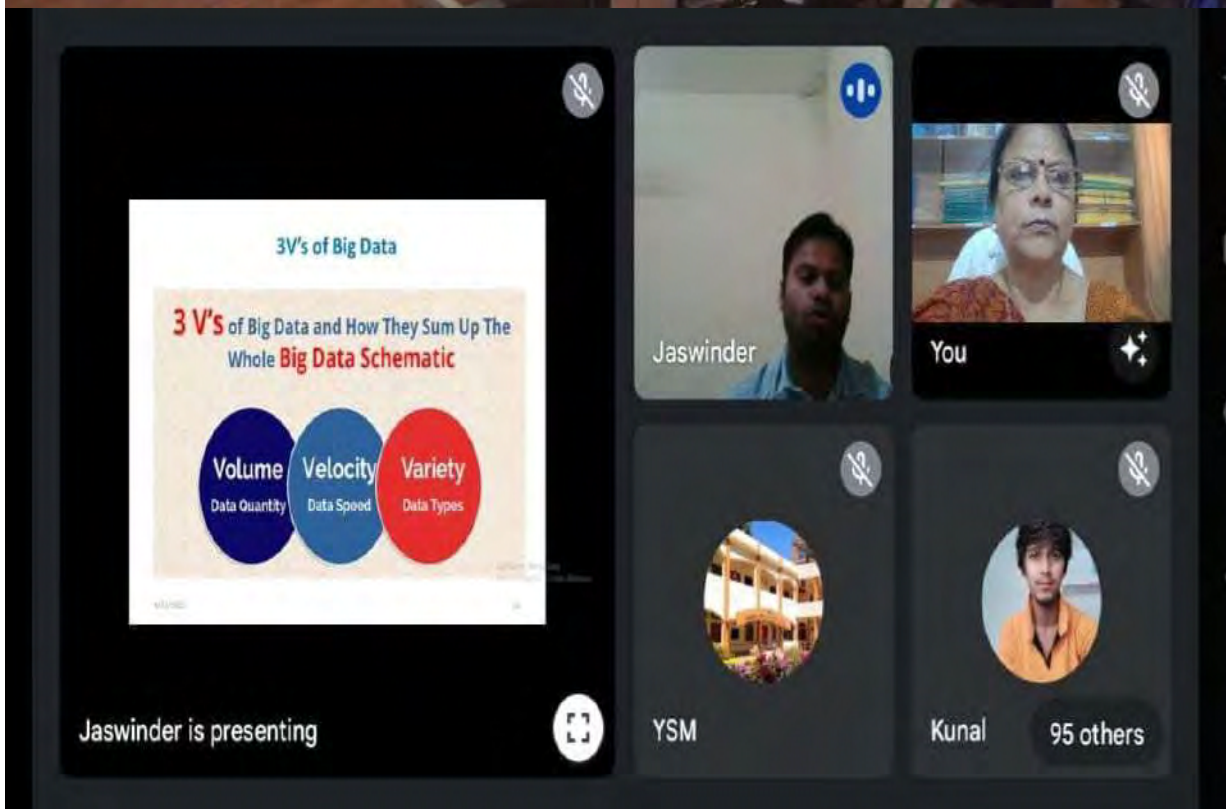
3V's of Big Data

3 V's of Big Data and How They Sum Up The Whole Big Data Schematic

Volume
Data Quantity

Velocity
Data Speed

Variety
Data Types

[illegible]

Jaswinder is presenting

Jaswinder

You

YSM

Kunal

95 others